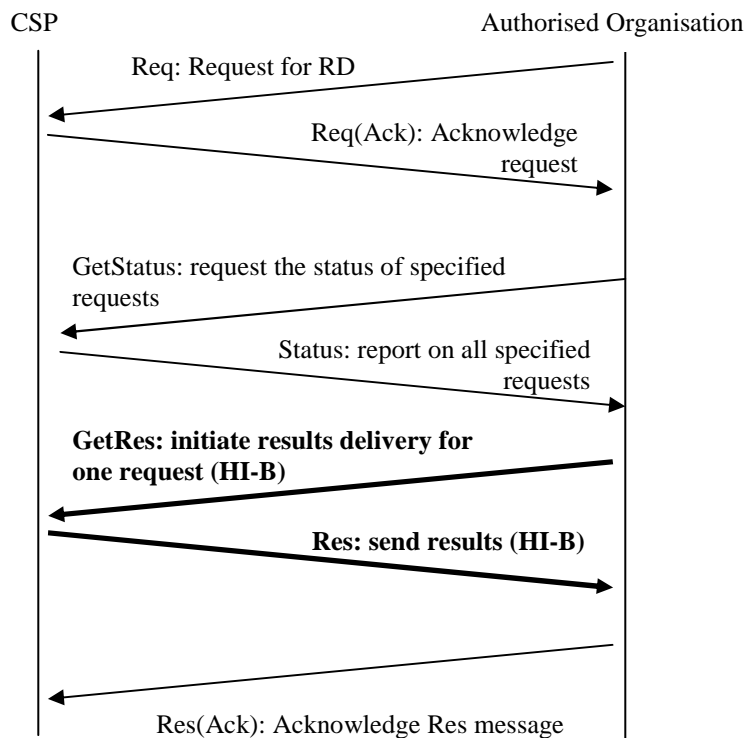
CSP

Authorised Organisation

Req: Request for RD

Req(Ack): Acknowledge request

GetStatus: request the status of specified requests

Status: report on all specified requests

**GetRes: initiate results delivery for one request (HI-B)**

**Res: send results (HI-B)**

Res(Ack): Acknowledge Res message